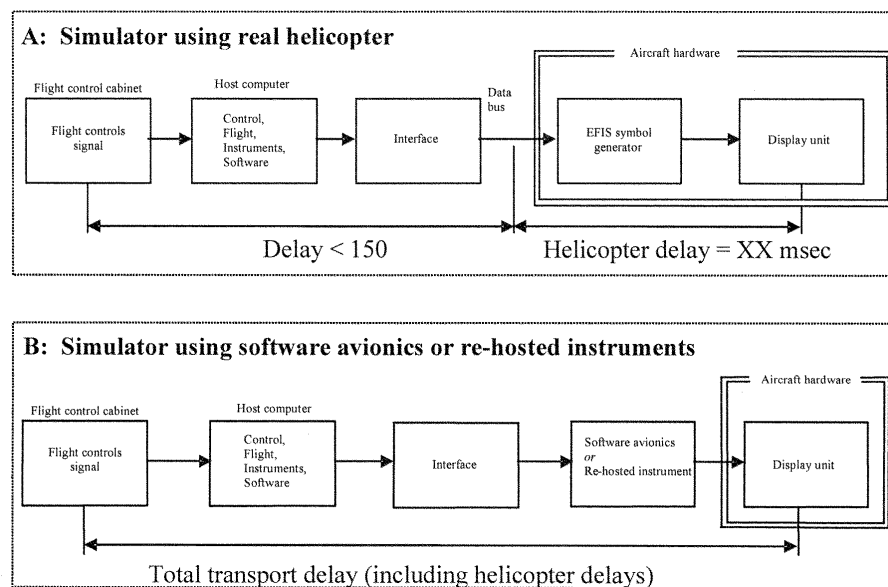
A: Simulator using real helicopter

Aircraft hardware

Flight control cabinet

Flight controls signal

Host computer

Control, Flight, Instruments, Software

Interface

Data bus

EFIS symbol generator

Display unit

Delay < 150

Helicopter delay = XX msec

B: Simulator using software avionics or re-hosted instruments

Aircraft hardware

Flight control cabinet

Flight controls signal

Host computer

Control, Flight, Instruments, Software

Interface

Software avionics *or* Re-hosted instrument

Display unit

Total transport delay (including helicopter delays)